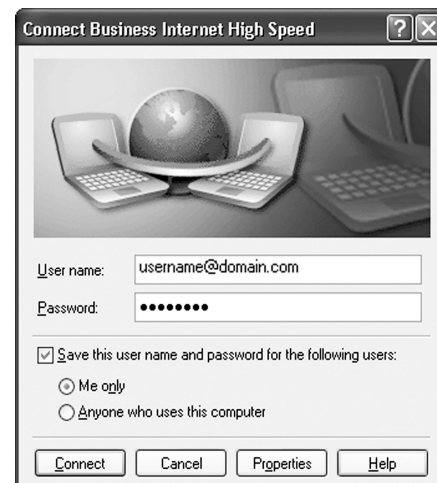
Connect Business Internet High Speed

User name: username@domain.com

Password: ••••••••

Save this user name and password for the following users:

Me only

Anyone who uses this computer

Connect Cancel Properties Help